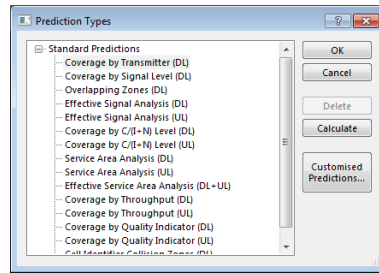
Prediction Types

?

Standard Predictions
Coverage by Transmitter (DL)
Coverage by Signal Level (DL)
Overlapping Zones (DL)
Effective Signal Analysis (DL)
Effective Signal Analysis (UL)
Coverage by C/(I+N) Level (DL)
Coverage by C/(I+N) Level (UL)
Service Area Analysis (DL)
Service Area Analysis (UL)
Effective Service Area Analysis (DL+UL)
Coverage by Throughput (DL)
Coverage by Throughput (UL)
Coverage by Quality Indicator (DL)
Coverage by Quality Indicator (UL)
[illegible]

OK
Cancel
Delete
Calculate
Customised Predictions...